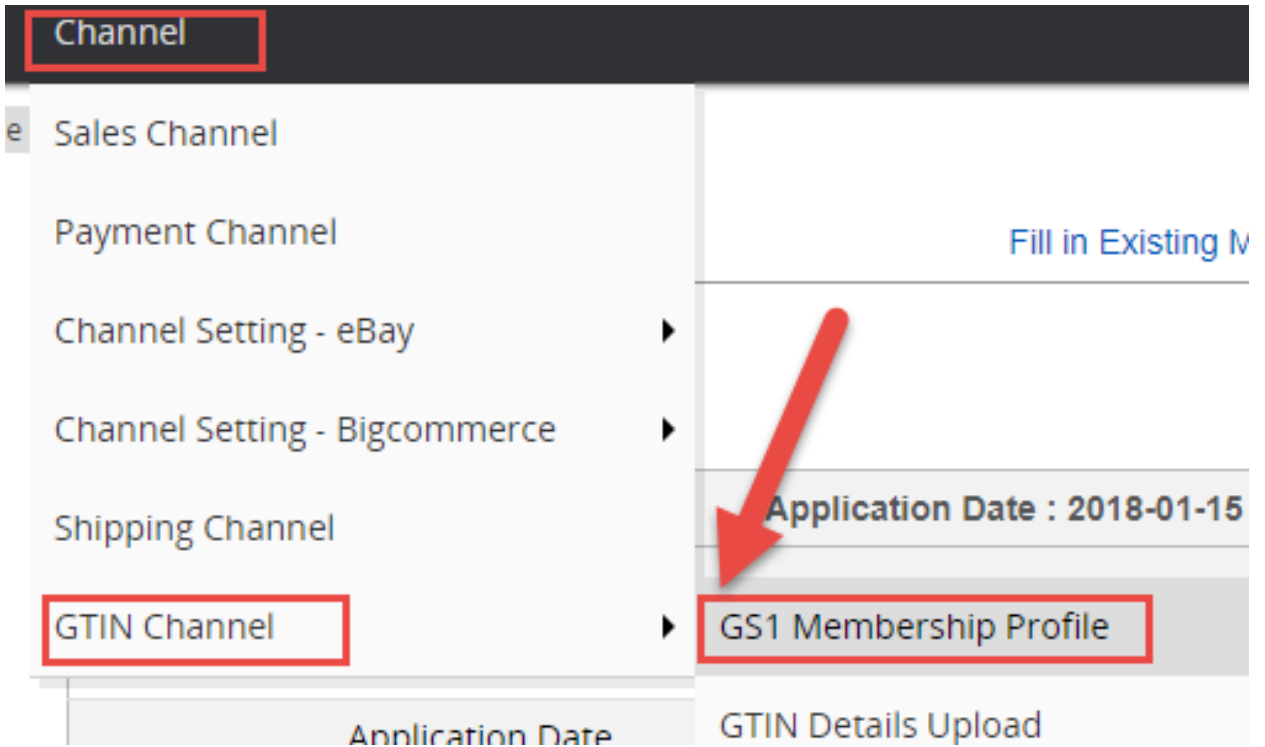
Channel

e

Sales Channel

Payment Channel

Channel Setting - eBay

Channel Setting - Bigcommerce

Shipping Channel

GTIN Channel

Fill in Existing M

Application Date : 2018-01-15

GS1 Membership Profile

GTIN Details Upload

Application Date